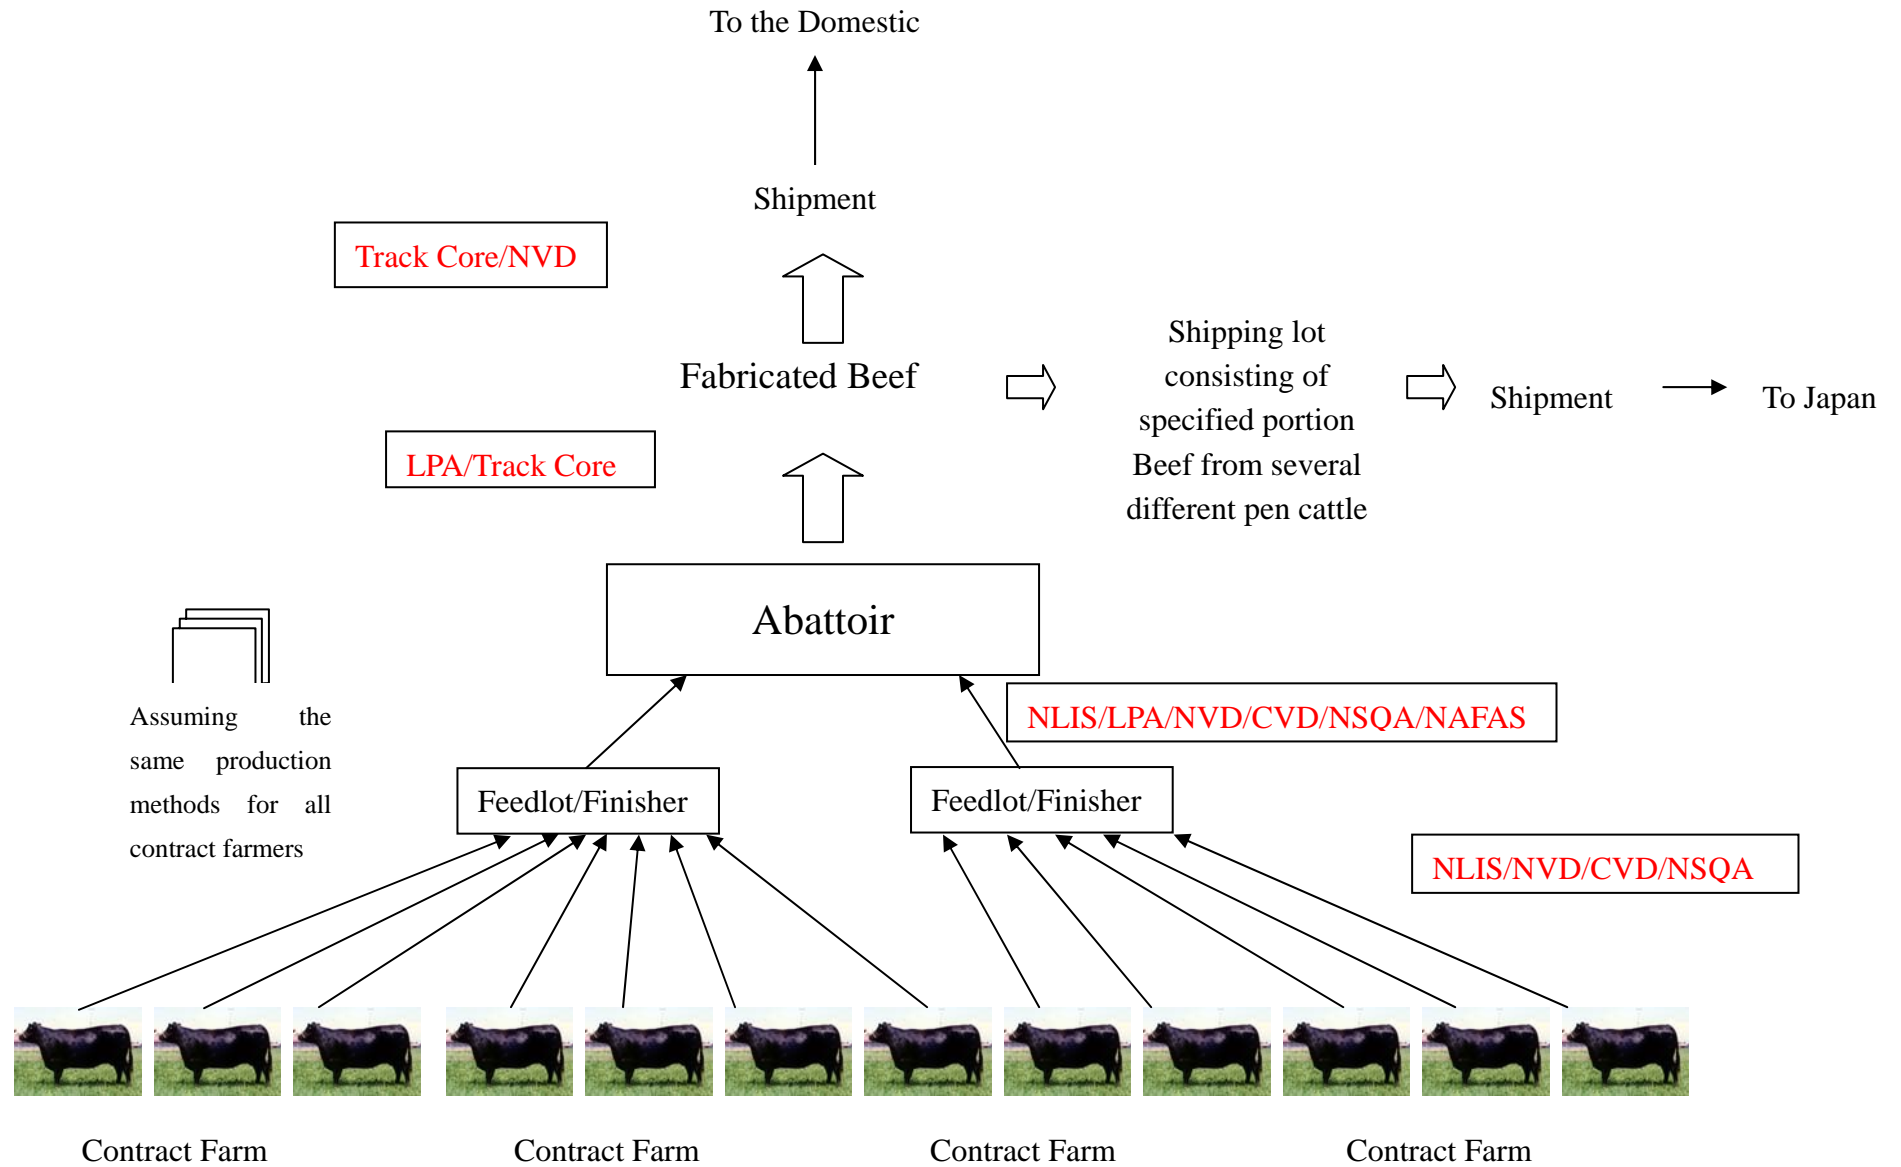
To the Domestic

Shipment

Track Core/NVD

Fabricated Beef

Shipping lot consisting of specified portion Beef from several different pen cattle

Shipment

To Japan

LPA/Track Core

Abattoir

Assuming the same production methods for all contract farmers

NLIS/LPA/NVD/CVD/NSQA/NAFAS

Feedlot/Finisher

Feedlot/Finisher

NLIS/NVD/CVD/NSQA

Contract Farm

Contract Farm

Contract Farm

Contract Farm